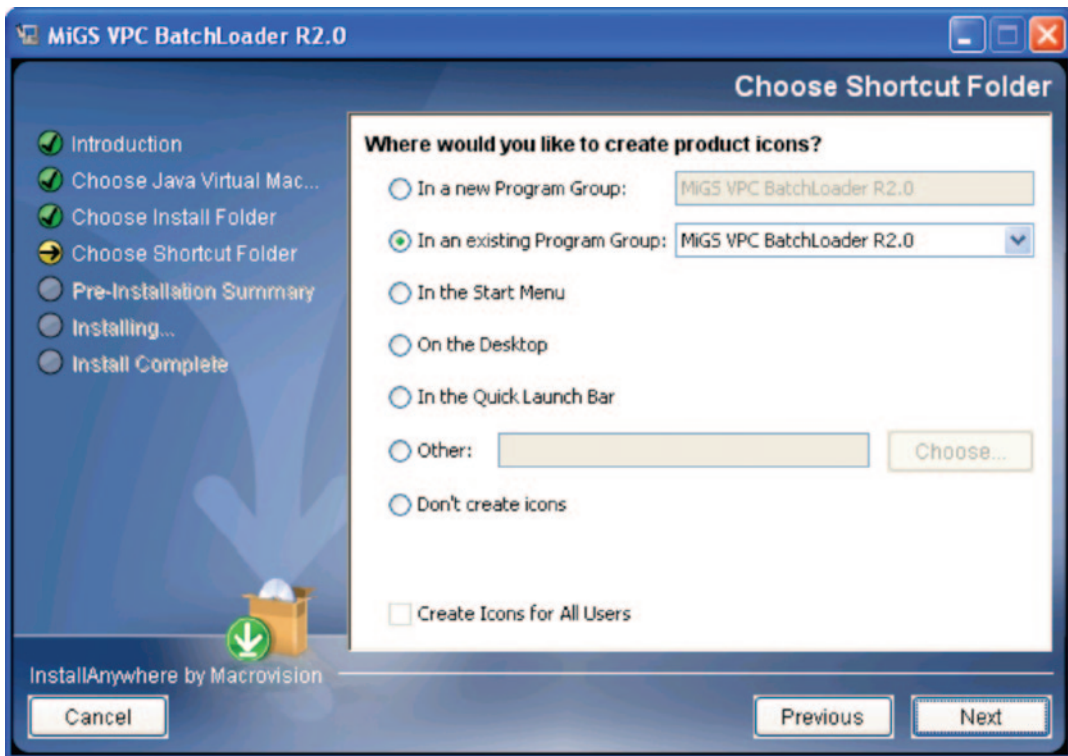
MiGS VPC BatchLoader R2.0

Choose Shortcut Folder

Introduction
Choose Java Virtual Mac...
Choose Install Folder
Choose Shortcut Folder
Pre-Installation Summary
Installing...
Install Complete

Where would you like to create product icons?

In a new Program Group: MiGS VPC BatchLoader R2.0

In an existing Program Group: MiGS VPC BatchLoader R2.0

In the Start Menu

On the Desktop

In the Quick Launch Bar

Other: Choose...

Don't create icons

Create Icons for All Users

InstallAnywhere by Macrovision

Cancel

Previous

Next